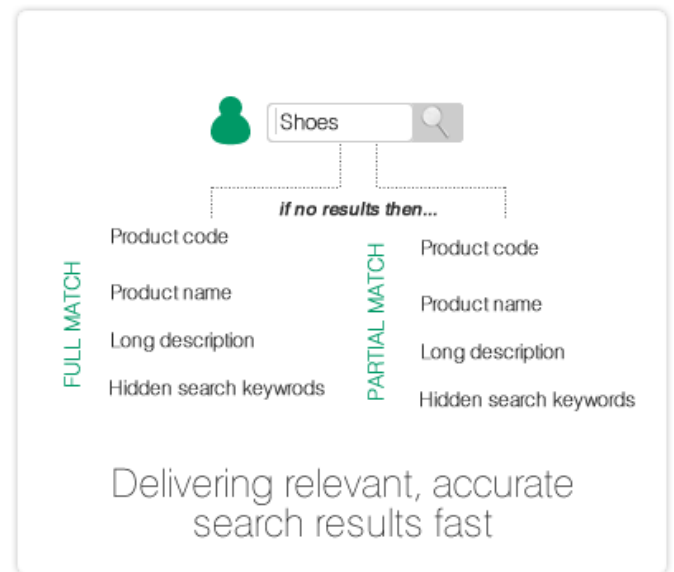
Shoes

if no results then...

FULL MATCH

Product code

Product name

Long description

Hidden search keywrods

PARTIAL MATCH

Product code

Product name

Long description

Hidden search keywords

Delivering relevant, accurate search results fast